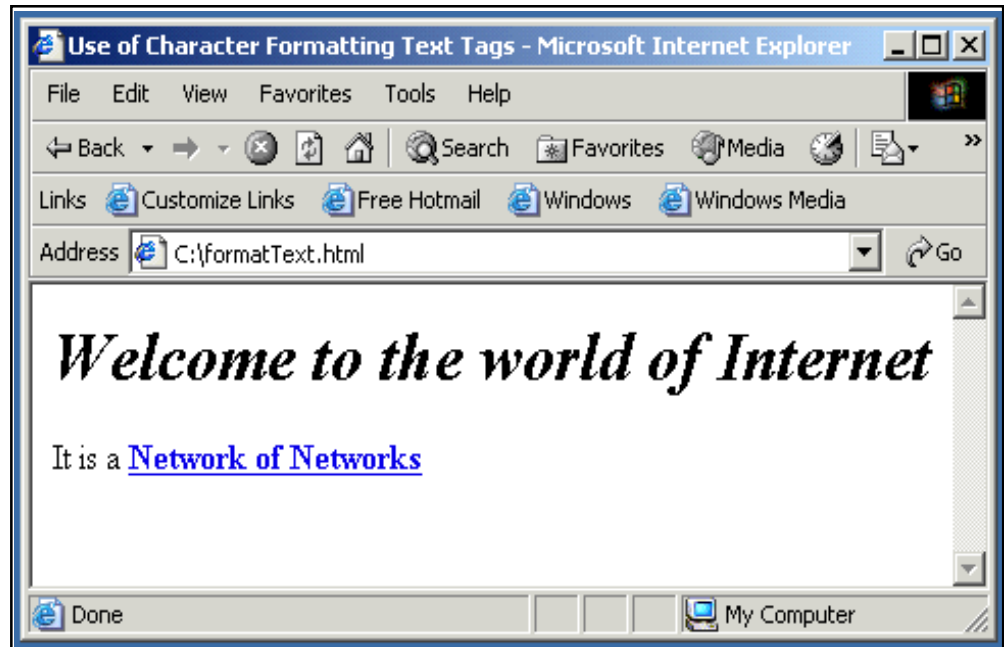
Use of Character Formatting Text Tags - Microsoft Internet Explorer

File Edit View Favorites Tools Help

Back Search Favorites Media

Links Customize Links Free Hotmail Windows Windows Media

Address C:\formatText.html Go

***Welcome to the world of Internet***

It is a **Network of Networks**

Done My Computer